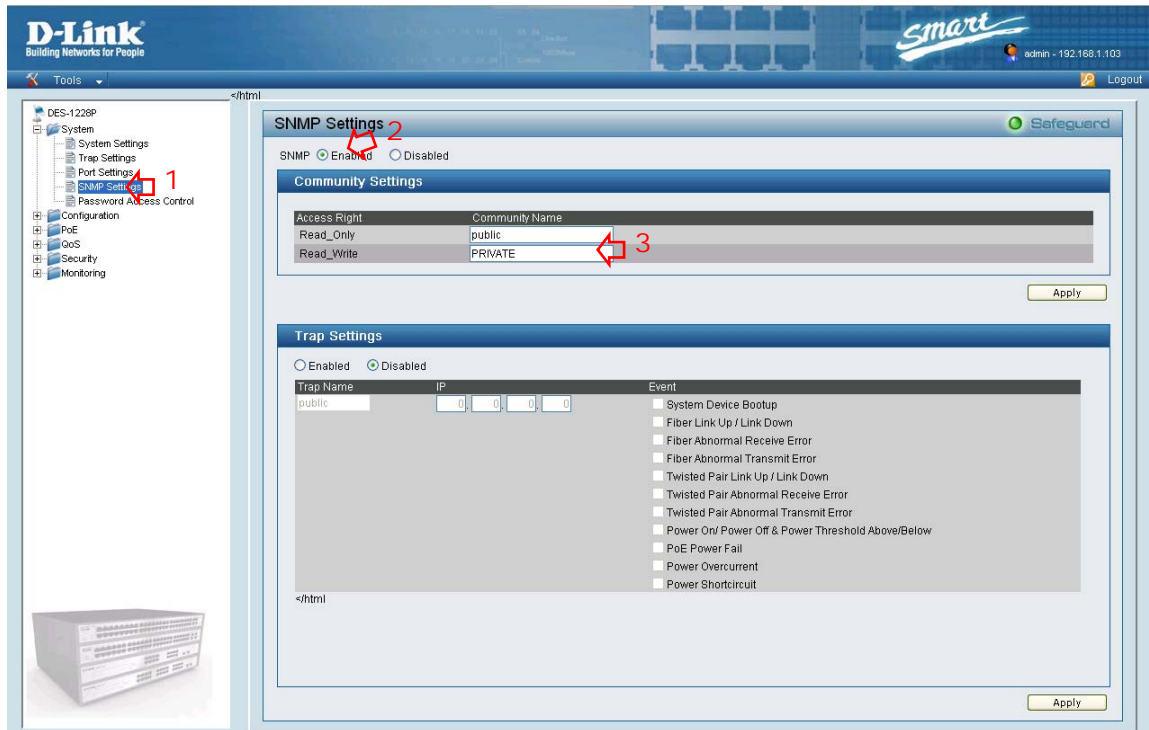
D-Link
Building Networks for People

Smart

admin - 192.168.1.103

Tools

Logout

</html

DES-1228P
System
System Settings
Trap Settings
Port Settings
SNMP Settings 1
Password Access Control
Configuration
PoE
QoS
Security
Monitoring

SNMP Settings 2

Safeguard

SNMP Enabled Disabled

Community Settings

| Access Right | Community Name |
|---|---|
| Read_Only | public |
| Read_Write | PRIVATE |

3

Apply

Trap Settings

Enabled Disabled

| Trap Name | IP | Event |
|---|---|---|
| public | 0 . 0 . 0 . 0 | System Device Bootup |
| | | Fiber Link Up / Link Down |
| | | Fiber Abnormal Receive Error |
| | | Fiber Abnormal Transmit Error |
| | | Twisted Pair Link Up / Link Down |
| | | Twisted Pair Abnormal Receive Error |
| | | Twisted Pair Abnormal Transmit Error |
| | | Power On/ Power Off & Power Threshold Above/Below |
| | | PoE Power Fail |
| | | Power Overcurrent |
| | | Power Shortcircuit |

</html

Apply